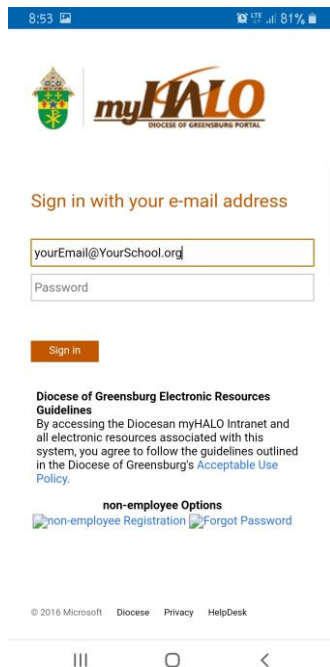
8:53 LTE 81%

myHALO
DIOCESE OF GREENSBURG PORTAL

Sign in with your e-mail address

yourEmail@YourSchool.org

Password

Sign in

Diocese of Greensburg Electronic Resources Guidelines
By accessing the Diocesan myHALO Intranet and all electronic resources associated with this system, you agree to follow the guidelines outlined in the Diocese of Greensburg's Acceptable Use Policy.

non-employee Options
non-employee Registration Forgot Password

© 2016 Microsoft Diocese Privacy HelpDesk